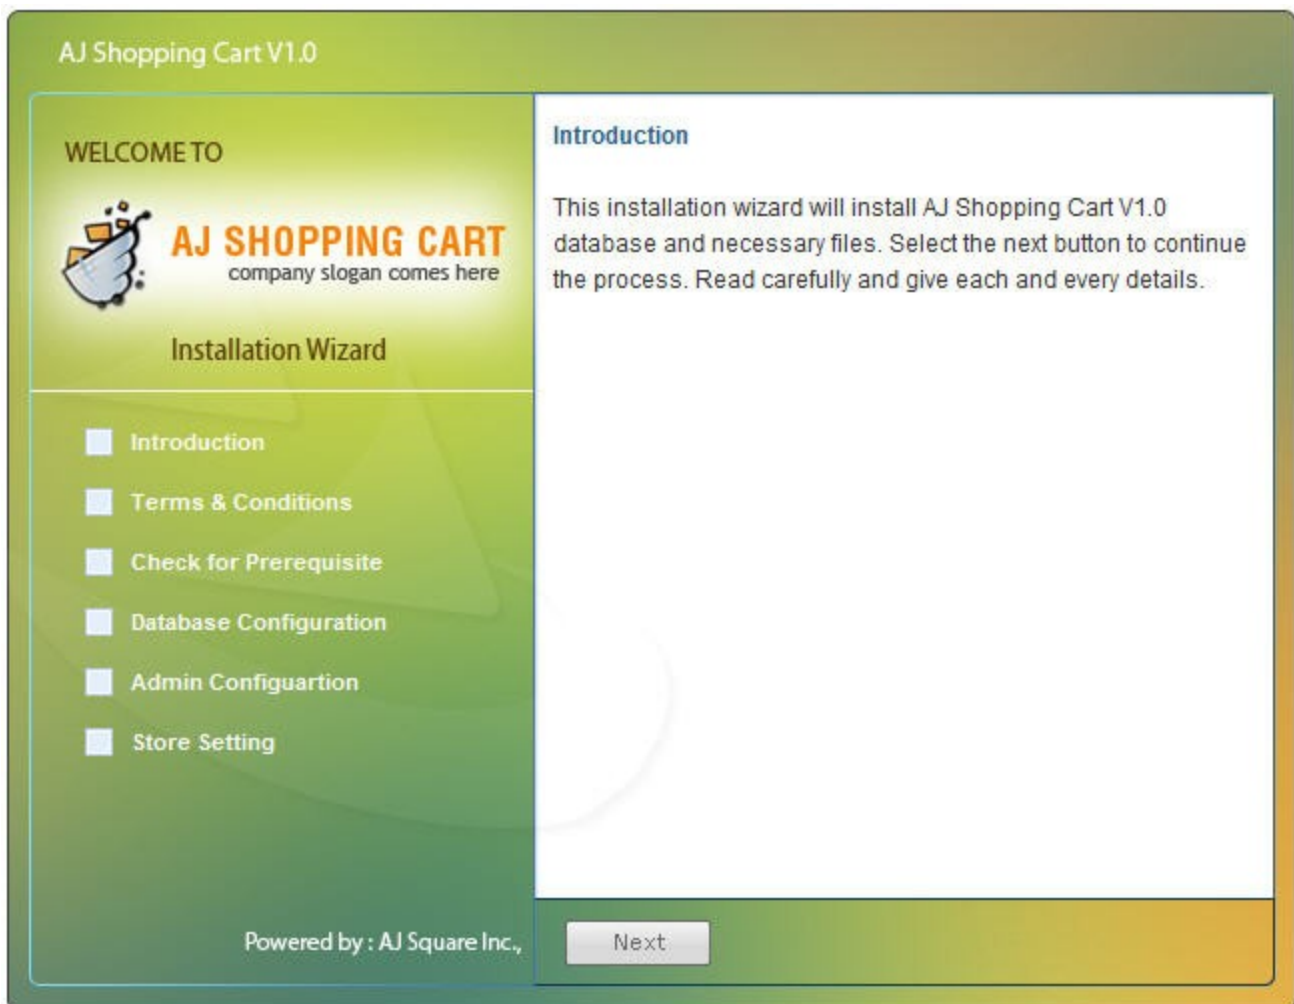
AJ Shopping Cart V1.0

WELCOME TO

AJ SHOPPING CART
company slogan comes here

Installation Wizard

Introduction

Terms & Conditions

Check for Prerequisite

Database Configuration

Admin Configuartion

Store Setting

Powered by : AJ Square Inc.,

Introduction

This installation wizard will install AJ Shopping Cart V1.0 database and necessary files. Select the next button to continue the process. Read carefully and give each and every details.

Next